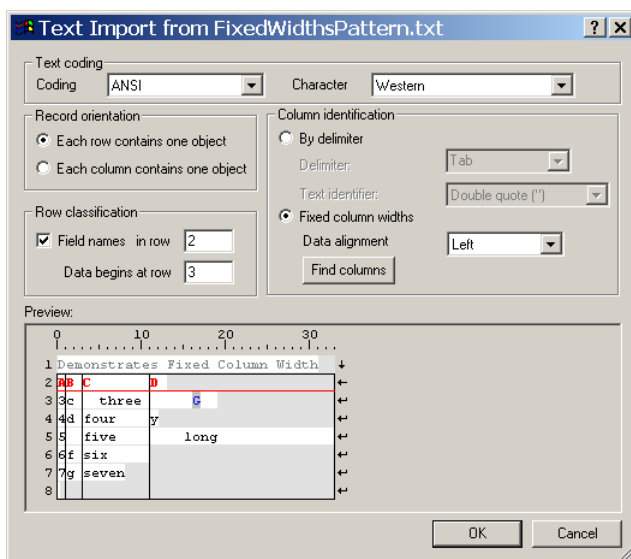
Text Import from FixedWidthsPattern.txt ? X

Text coding
Coding ANSI
Character Western

Record orientation
Each row contains one object
Each column contains one object

Column identification
By delimiter
Delimiter: Tab
Text identifier: Double quote (")
Fixed column widths
Data alignment Left
Find columns

Row classification
Field names in row 2
Data begins at row 3

Preview:
0 10 20 30
1 Demonstrates Fixed Column Width
2 AB C D
3 3c three G
4 4d four y
5 5 five long
6 6f six
7 7g seven
8

OK Cancel